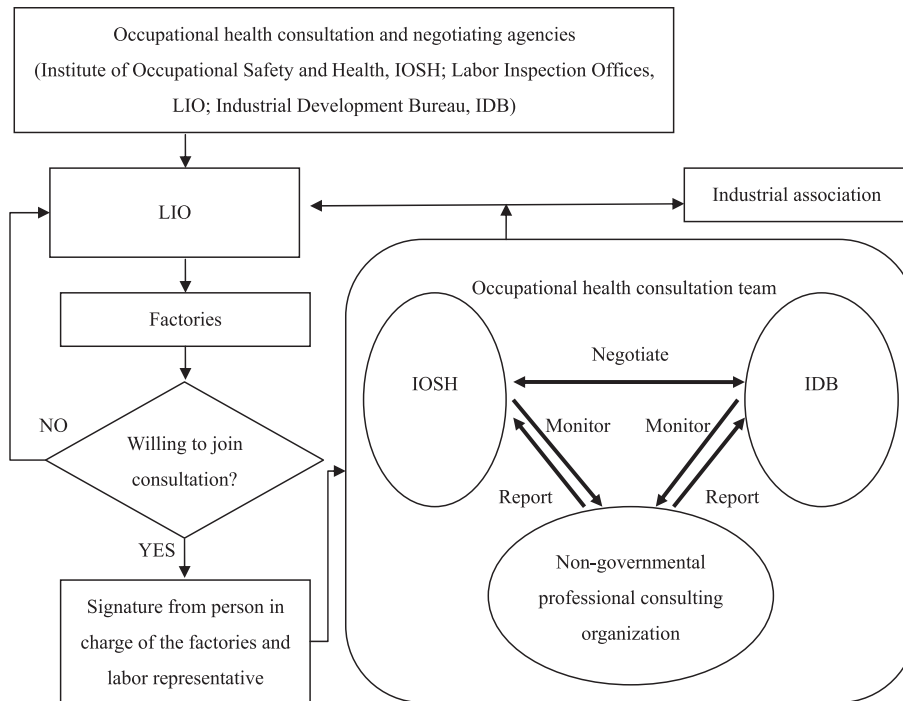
Occupational health consultation and negotiating agencies
(Institute of Occupational Safety and Health, IOSH; Labor Inspection Offices, LIO; Industrial Development Bureau, IDB)

LIO

Industrial association

Factories

Occupational health consultation team

IOSH

Negotiate

IDB

NO

Willing to join consultation?

Monitor

Monitor

Report

Report

YES

Non-governmental professional consulting organization

Signature from person in charge of the factories and labor representative